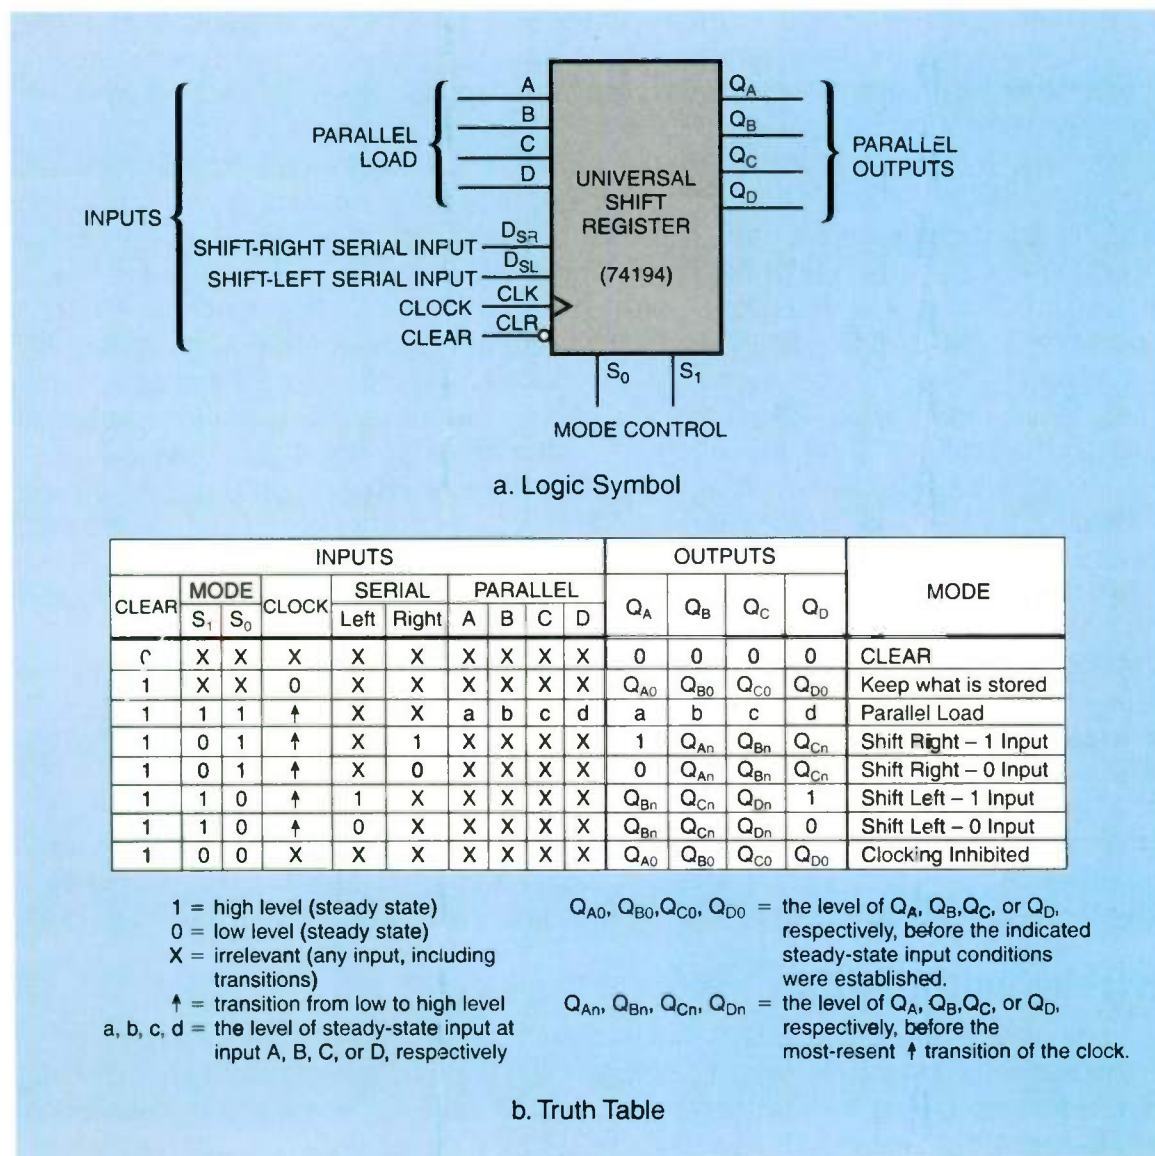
INPUTS
PARALLEL LOAD
A
B
C
D
SHIFT-RIGHT SERIAL INPUT
$D_{SR}$
SHIFT-LEFT SERIAL INPUT
$D_{SL}$
CLOCK
CLK
CLEAR
CLR
UNIVERSAL SHIFT REGISTER
(74194)
$Q_A$
$Q_B$
$Q_C$
$Q_D$
PARALLEL OUTPUTS
$S_0$
$S_1$
MODE CONTROL

a. Logic Symbol

| CLEAR | MODE $S_1$ | MODE $S_0$ | CLOCK | SERIAL Left | SERIAL Right | PARALLEL A | B | C | D | $Q_A$ | $Q_B$ | $Q_C$ | $Q_D$ | MODE |
|---|---|---|---|---|---|---|---|---|---|---|---|---|---|---|
| 0 | X | X | X | X | X | X | X | X | X | 0 | 0 | 0 | 0 | CLEAR |
| 1 | X | X | 0 | X | X | X | X | X | X | $Q_{A0}$ | $Q_{B0}$ | $Q_{C0}$ | $Q_{D0}$ | Keep what is stored |
| 1 | 1 | 1 | ↑ | X | X | a | b | c | d | a | b | c | d | Parallel Load |
| 1 | 0 | 1 | ↑ | X | 1 | X | X | X | X | 1 | $Q_{An}$ | $Q_{Bn}$ | $Q_{Cn}$ | Shift Right – 1 Input |
| 1 | 0 | 1 | ↑ | X | 0 | X | X | X | X | 0 | $Q_{An}$ | $Q_{Bn}$ | $Q_{Cn}$ | Shift Right – 0 Input |
| 1 | 1 | 0 | ↑ | 1 | X | X | X | X | X | $Q_{Bn}$ | $Q_{Cn}$ | $Q_{Dn}$ | 1 | Shift Left – 1 Input |
| 1 | 1 | 0 | ↑ | 0 | X | X | X | X | X | $Q_{Bn}$ | $Q_{Cn}$ | $Q_{Dn}$ | 0 | Shift Left – 0 Input |
| 1 | 0 | 0 | X | X | X | X | X | X | X | $Q_{A0}$ | $Q_{B0}$ | $Q_{C0}$ | $Q_{D0}$ | Clocking Inhibited |

1 = high level (steady state)
0 = low level (steady state)
X = irrelevant (any input, including transitions)
↑ = transition from low to high level
a, b, c, d = the level of steady-state input at input A, B, C, or D, respectively

$Q_{A0}$, $Q_{B0}$, $Q_{C0}$, $Q_{D0}$ = the level of $Q_A$, $Q_B$, $Q_C$, or $Q_D$, respectively, before the indicated steady-state input conditions were established.
$Q_{An}$, $Q_{Bn}$, $Q_{Cn}$, $Q_{Dn}$ = the level of $Q_A$, $Q_B$, $Q_C$, or $Q_D$, respectively, before the most-resent ↑ transition of the clock.

b. Truth Table